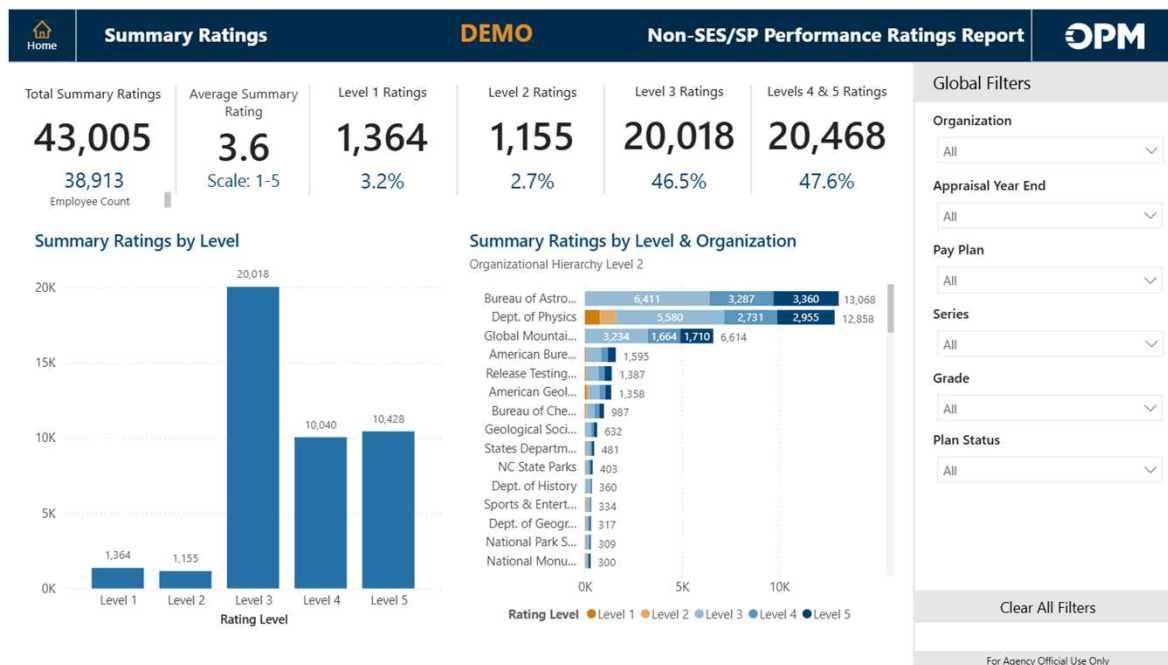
Home
Summary Ratings
DEMO
Non-SES/SP Performance Ratings Report
OPM

Total Summary Ratings
43,005
38,913
Employee Count

Average Summary Rating
3.6
Scale: 1-5

Level 1 Ratings
1,364
3.2%

Level 2 Ratings
1,155
2.7%

Level 3 Ratings
20,018
46.5%

Levels 4 & 5 Ratings
20,468
47.6%

Summary Ratings by Level

| Rating Level | Value |
|---|---|
| Level 1 | 1,364 |
| Level 2 | 1,155 |
| Level 3 | 20,018 |
| Level 4 | 10,040 |
| Level 5 | 10,428 |

20K
15K
10K
5K
0K
Rating Level

Summary Ratings by Level & Organization
Organizational Hierarchy Level 2

| Organization | Level 3 | Level 4 | Level 5 | Total |
|---|---|---|---|---|
| Bureau of Astro... | 6,411 | 3,287 | 3,360 | 13,068 |
| Dept. of Physics | 5,580 | 2,731 | 2,955 | 12,858 |
| Global Mountai... | 3,234 | 1,664 | 1,710 | 6,614 |
| American Bure... | | | | 1,595 |
| Release Testing... | | | | 1,387 |
| American Geol... | | | | 1,358 |
| Bureau of Che... | | | | 987 |
| Geological Soci... | | | | 632 |
| States Departm... | | | | 481 |
| NC State Parks | | | | 403 |
| Dept. of History | | | | 360 |
| Sports & Entert... | | | | 334 |
| Dept. of Geogr... | | | | 317 |
| National Park S... | | | | 309 |
| National Monu... | | | | 300 |

0K
5K
10K
Rating Level ● Level 1 ● Level 2 ● Level 3 ● Level 4 ● Level 5

Global Filters
Organization
All
Appraisal Year End
All
Pay Plan
All
Series
All
Grade
All
Plan Status
All
Clear All Filters
For Agency Official Use Only